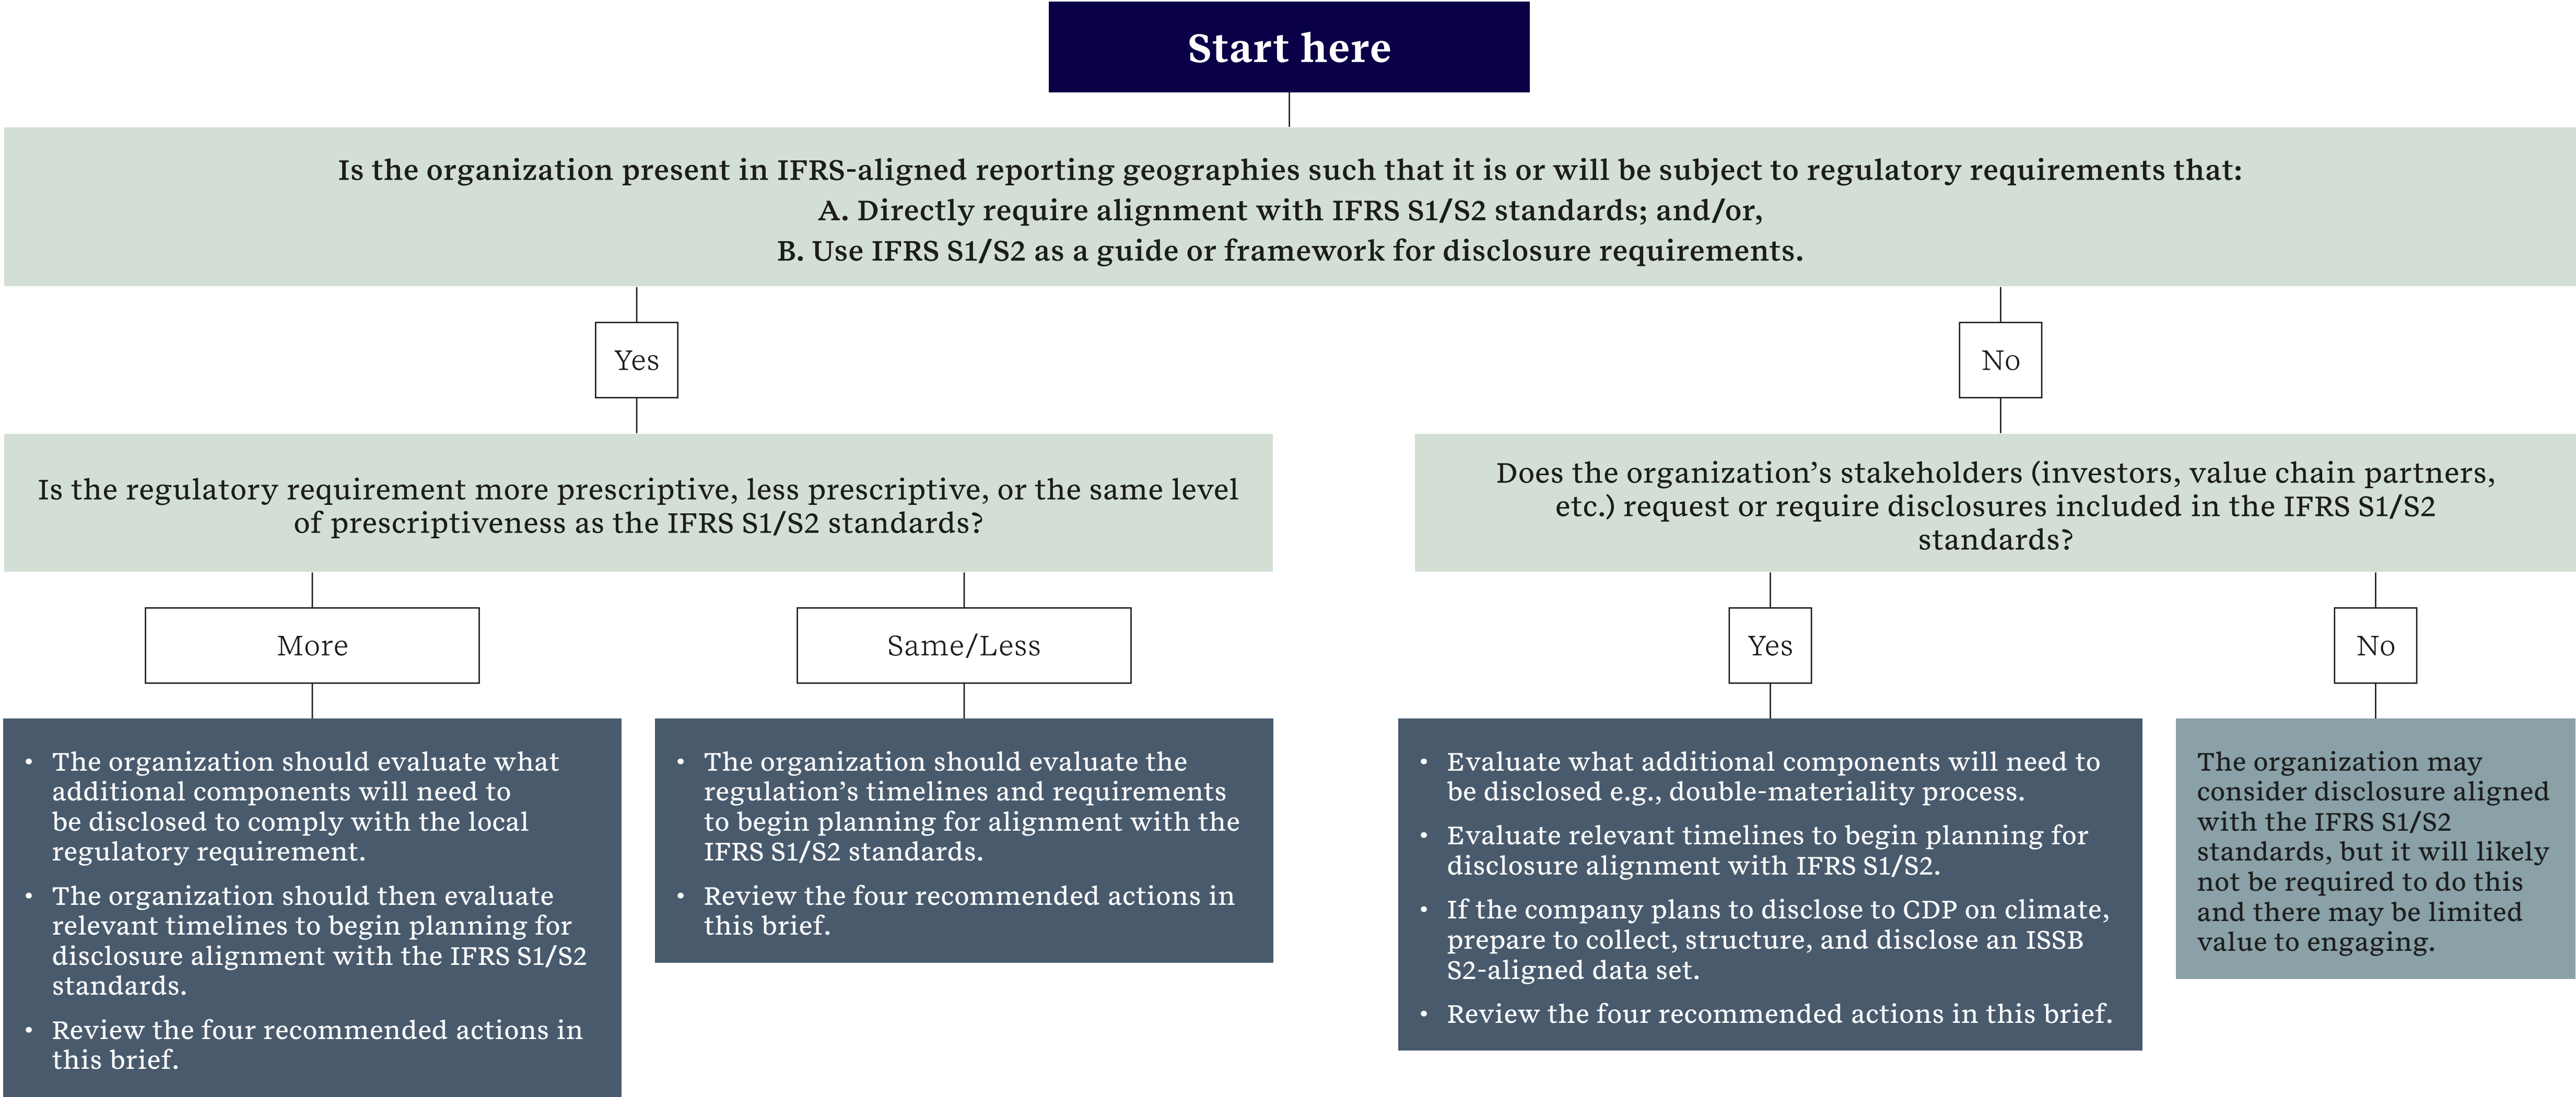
Start here

Is the organization present in IFRS-aligned reporting geographies such that it is or will be subject to regulatory requirements that:
A. Directly require alignment with IFRS S1/S2 standards; and/or,
B. Use IFRS S1/S2 as a guide or framework for disclosure requirements.

Yes

No

Is the regulatory requirement more prescriptive, less prescriptive, or the same level of prescriptiveness as the IFRS S1/S2 standards?

Does the organization's stakeholders (investors, value chain partners, etc.) request or require disclosures included in the IFRS S1/S2 standards?

More

Same/Less

Yes

No

- The organization should evaluate what additional components will need to be disclosed to comply with the local regulatory requirement.
- The organization should then evaluate relevant timelines to begin planning for disclosure alignment with the IFRS S1/S2 standards.
- Review the four recommended actions in this brief.

- The organization should evaluate the regulation's timelines and requirements to begin planning for alignment with the IFRS S1/S2 standards.
- Review the four recommended actions in this brief.

- Evaluate what additional components will need to be disclosed e.g., double-materiality process.
- Evaluate relevant timelines to begin planning for disclosure alignment with IFRS S1/S2.
- If the company plans to disclose to CDP on climate, prepare to collect, structure, and disclose an ISSB S2-aligned data set.
- Review the four recommended actions in this brief.

The organization may consider disclosure aligned with the IFRS S1/S2 standards, but it will likely not be required to do this and there may be limited value to engaging.